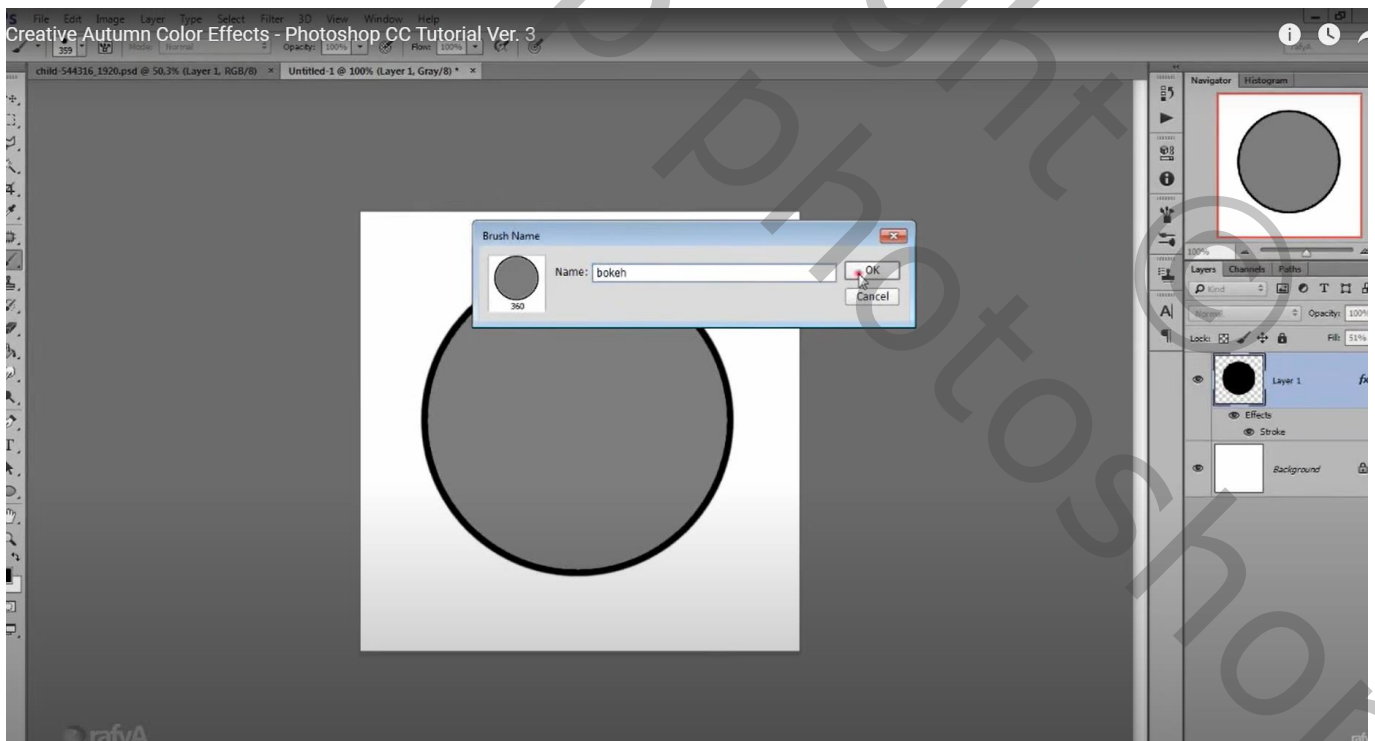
Creative Autumn Color Effects - Photoshop CC Tutorial Ver. 3

File Edit Image Layer Type Select Filter 3D View Window Help

359 Mode: Normal Opacity: 100% Flow: 100%

child-544316_1920.psd @ 50.3% (Layer 1, RGB/8) × Untitled-1 @ 100% (Layer 1, Gray/8) * ×

Brush Name

Name: bokeh

OK

Cancel

360

Navigator Histogram

100%

Layers Channels Paths

Kind

Normal Opacity: 100%

Lock: Fill: 51%

Layer 1

Effects

Stroke

Background

rafyA

photoshop